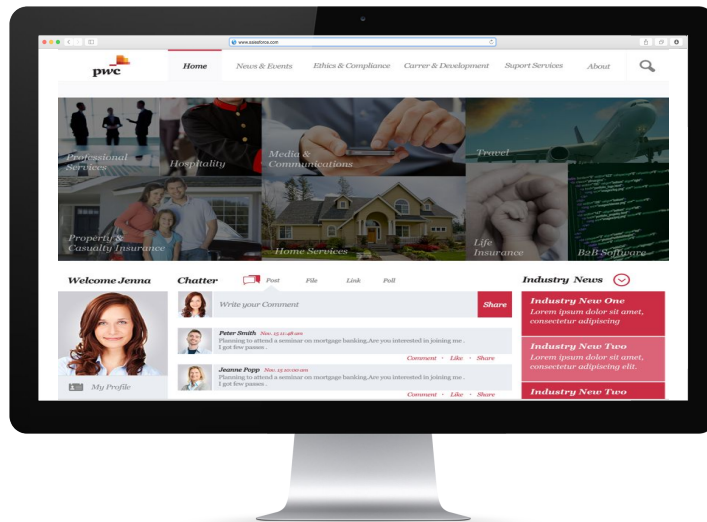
www.salesforce.com

pwc

Home | News & Events | Ethics & Compliance | Carrer & Development | Suport Services | About

Professional Services

Hospitality

Media & Communications

Travel

Property & Casualty Insurance

Home Services

Life Insurance

B2B Software

Welcome Jenna

My Profile

Chatter

Post | File | Link | Poll

Write your Comment

Share

Peter Smith Nov. 15 11:48 am
Planning to attend a seminar on mortgage banking,Are you interested in joining me .
I got few passes .

Comment · Like · Share

Jeanne Popp Nov. 15 10:00 am
Planning to attend a seminar on mortgage banking,Are you interested in joining me .
I got few passes .

Comment · Like · Share

Industry News

Industry New One
Lorem ipsum dolor sit amet, consectetur adipiscing

Industry New Two
Lorem ipsum dolor sit amet, consectetur adipiscing elit.

Industry New Two